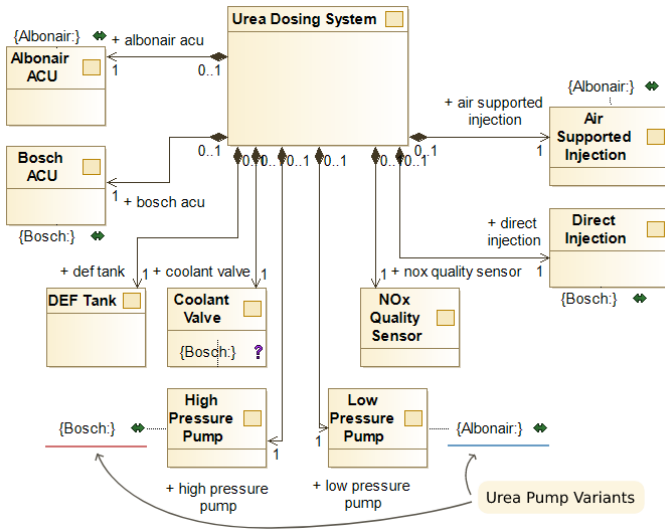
Urea Dosing System

{Albonair:}
Albonair ACU
+ albonair acu
1
0..1

{Albonair:}
+ air supported injection
Air Supported Injection
0..1
1

Bosch ACU
0..1
1
+ bosch acu
{Bosch:}

0..1 0..1 0..1 0..1 0..1 0..1

+ direct injection
Direct Injection
1
{Bosch:}

+ def tank
1
+ coolant valve
1
+ nox quality sensor
1

DEF Tank

Coolant Valve
{Bosch:}
?

NOx Quality Sensor

{Bosch:}
High Pressure Pump
1

Low Pressure Pump
1
{Albonair:}

+ high pressure pump

+ low pressure pump

Urea Pump Variants